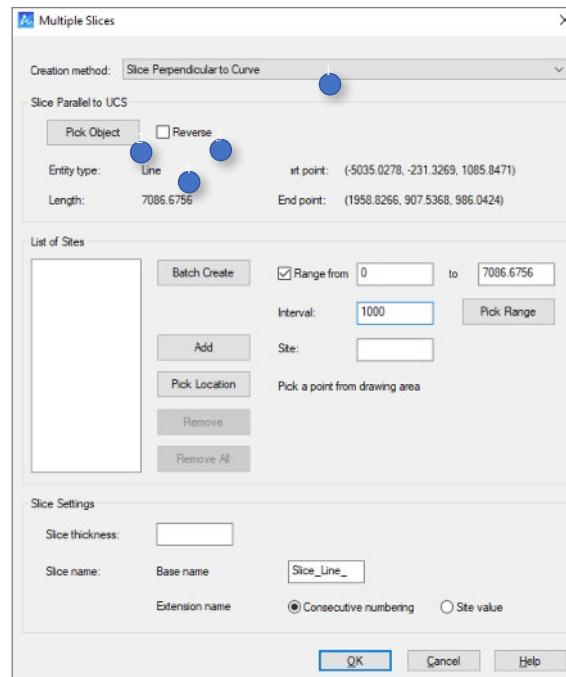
Multiple Slices

Creation method: Slice Perpendicular to Curve

Slice Parallel to UCS

Pick Object

Reverse

Entity type: Line

art point: (-5035.0278, -231.3269, 1085.8471)

Length: 7086.6756

End point: (1958.8266, 907.5368, 986.0424)

List of Sites

Batch Create

Range from 0 to 7086.6756

Interval: 1000

Pick Range

Add

Site:

Pick Location

Pick a point from drawing area

Remove

Remove All

Slice Settings

Slice thickness:

Slice name: Base name Slice_Line_

Extension name Consecutive numbering Site value

OK Cancel Help